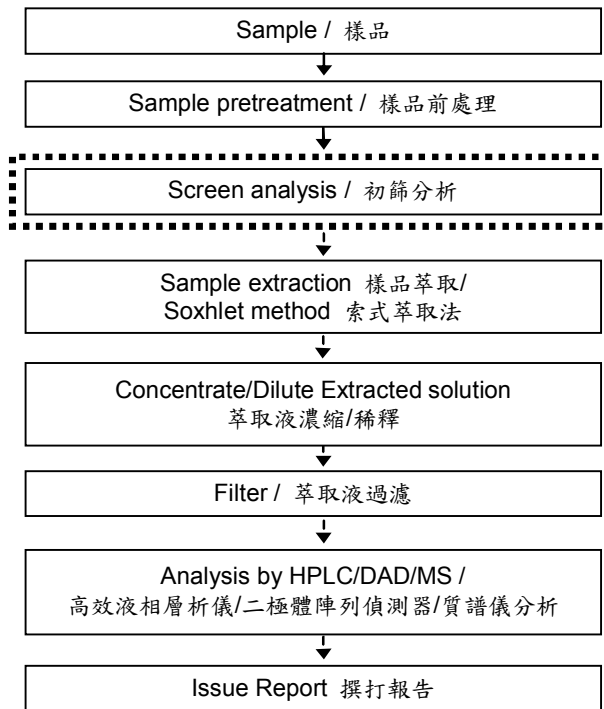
Sample / 樣品

Sample pretreatment / 樣品前處理

Screen analysis / 初篩分析

Sample extraction 樣品萃取/
Soxhlet method 索式萃取法

Concentrate/Dilute Extracted solution
萃取液濃縮/稀釋

Filter / 萃取液過濾

Analysis by HPLC/DAD/MS /
高效液相層析儀/二極體陣列偵測器/質譜儀分析

Issue Report 撰打報告